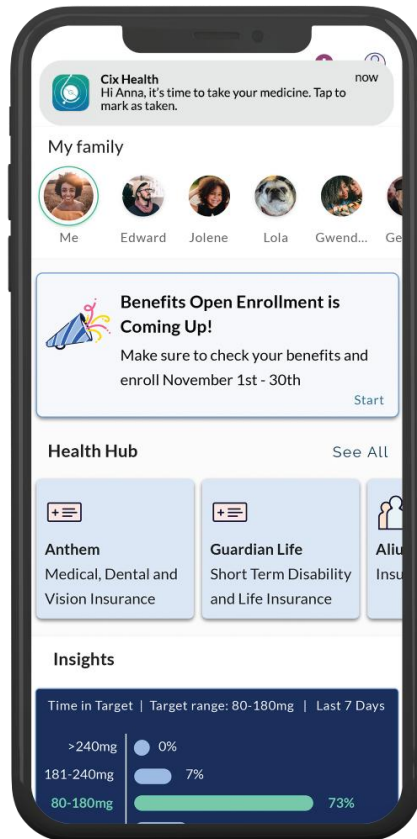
Cix Health
Hi Anna, it's time to take your medicine. Tap to mark as taken.
now

My family

Me Edward Jolene Lola Gwend... Ge

Benefits Open Enrollment is Coming Up!
Make sure to check your benefits and enroll November 1st - 30th
Start

Health Hub
See All

Anthem
Medical, Dental and Vision Insurance

Guardian Life
Short Term Disability and Life Insurance

Aliu
Insu

Insights

Time in Target | Target range: 80-180mg | Last 7 Days

>240mg 0%
181-240mg 7%
80-180mg 73%